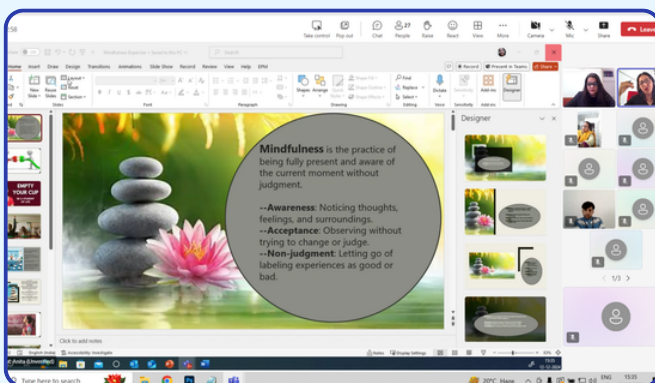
Take control Pop out Chat 27 People Raise React View More Camera Mic Share Leave

Mindfulness Expertise • Saved to this PC

Search

Home Insert Draw Design Transitions Animations Slide Show Record Review View Help EPM

Record Present in Teams Share

New Slide Reuse Slides Layout Reset Section

Slides Font Paragraph Drawing Editing Voice Sensitivity Add-ins Designer

Shapes Arrange Quick Styles Find Replace Select Dictate Sensitivity Add-ins Designer

EMPTY YOUR CUP

Mindfulness is the practice of being fully present and aware of the current moment without judgment.

--Awareness: Noticing thoughts, feelings, and surroundings.
--Acceptance: Observing without trying to change or judge.
--Non-judgment: Letting go of labeling experiences as good or bad.

Designer

Click to add notes

English (India) Accessibility: Investigate

Notes Display Settings

1/3

Type here to search

20°C Haze ENG